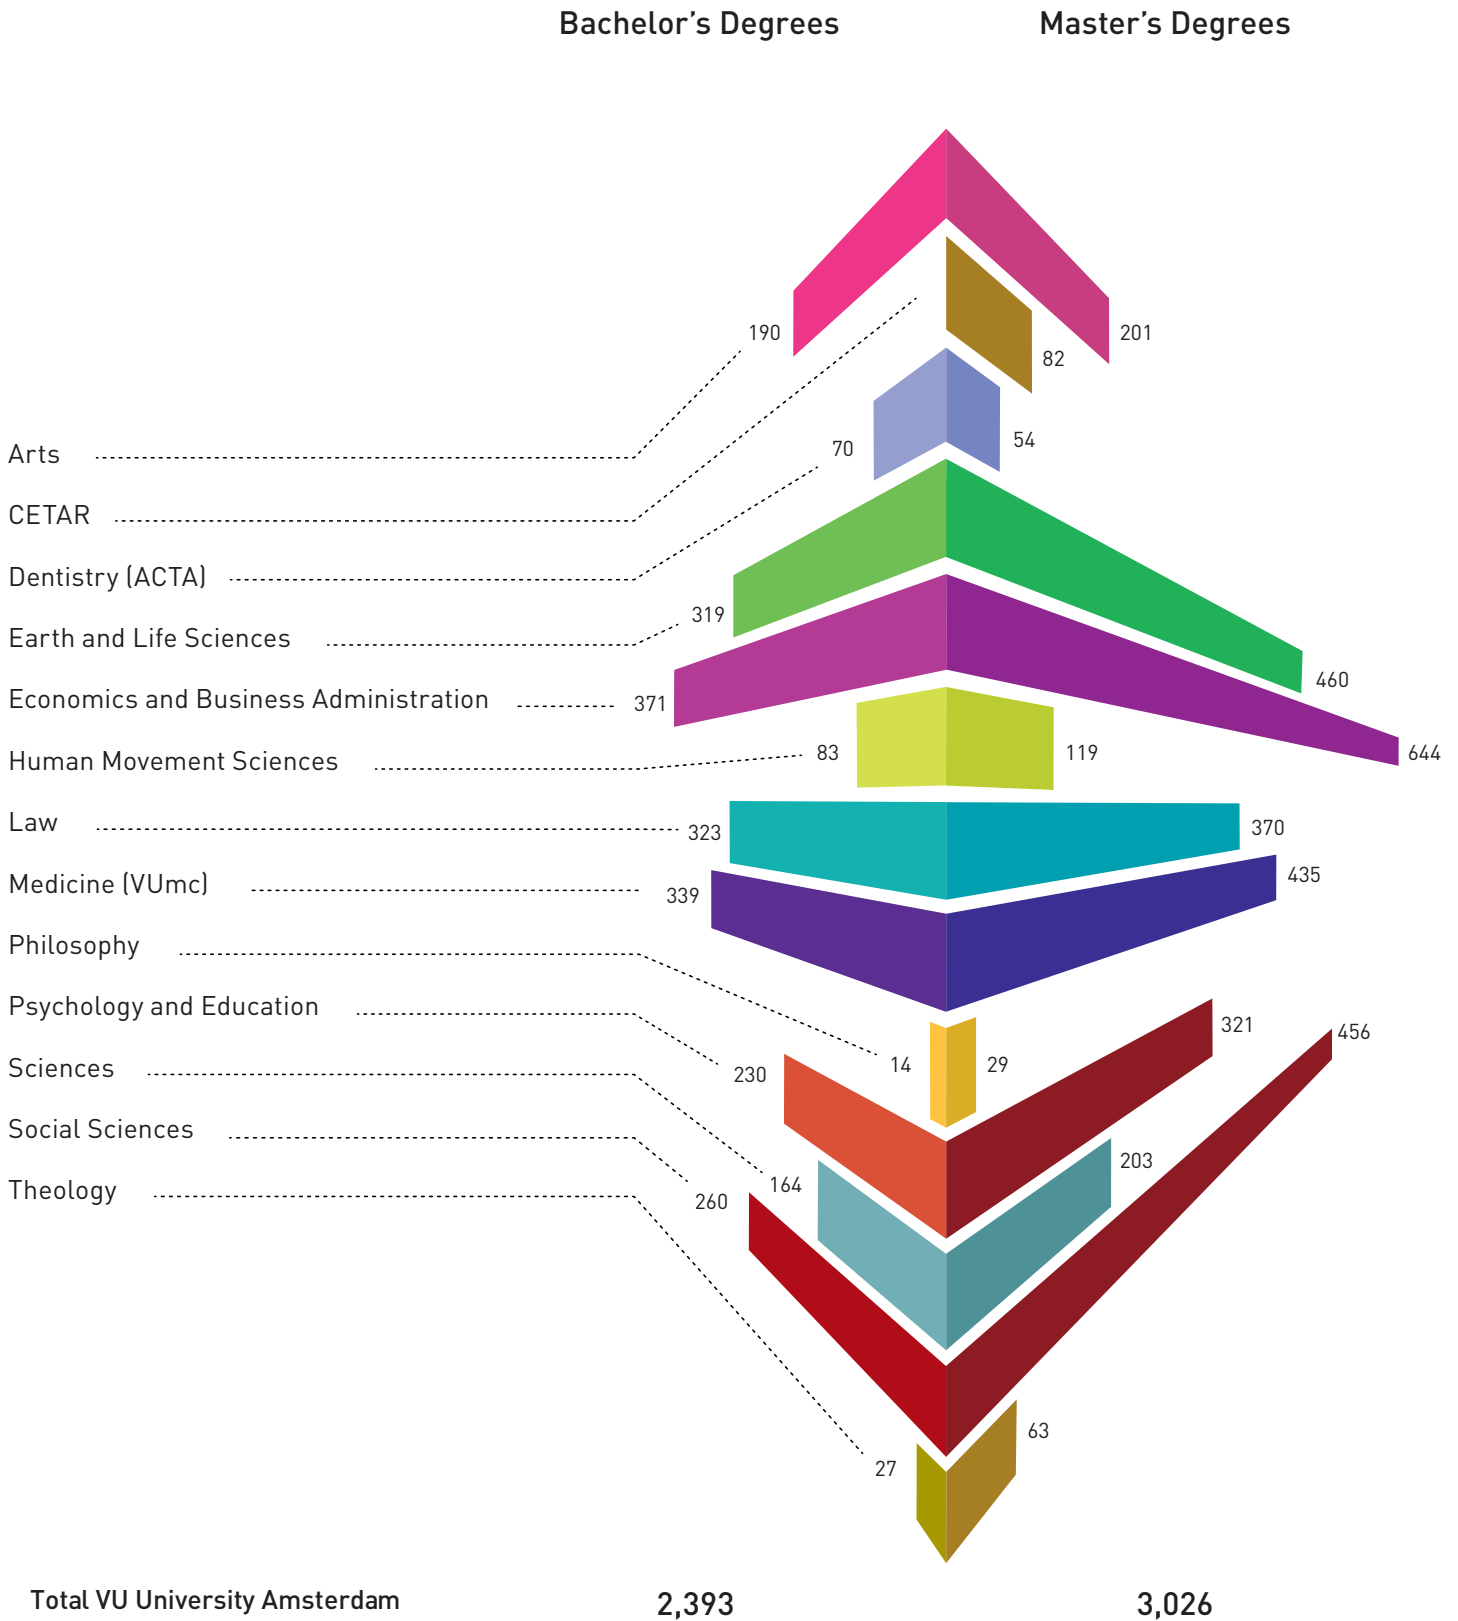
Bachelor’s Degrees

Master’s Degrees

Arts
CETAR
Dentistry (ACTA)
Earth and Life Sciences
Economics and Business Administration
Human Movement Sciences
Law
Medicine (VUmc)
Philosophy
Psychology and Education
Sciences
Social Sciences
Theology

190
201
82
54
70
319
460
371
644
83
119
323
370
339
435
14
29
321
456
230
164
203
260
27
63

Total VU University Amsterdam
2,393
3,026